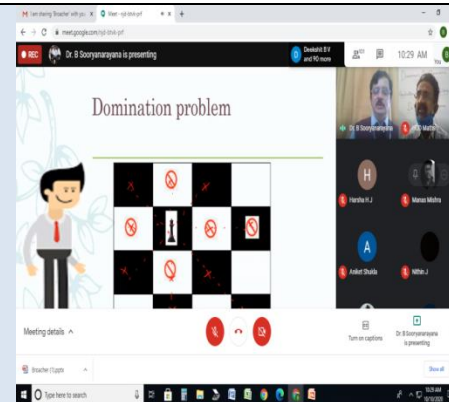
M I am sharing 'Broacher' with yo ×
Meet - nyt-bhvk-pxf ×
+
meet.google.com/nyt-bhvk-pxf
REC
Dr. B Sooryanarayana is presenting
Deekshit B V and 90 more
90
10:29 AM
You
Domination problem
Dr. B Sooryanarayana
KC Maths
H
Harsha H.J
Manas Mishra
A
Ankit Shukla
Nithin J
Meeting details ^
Turn on captions
Dr. B Sooryanarayana is presenting
Broacher (1).pptx
Show all
Type here to search
10:29 AM